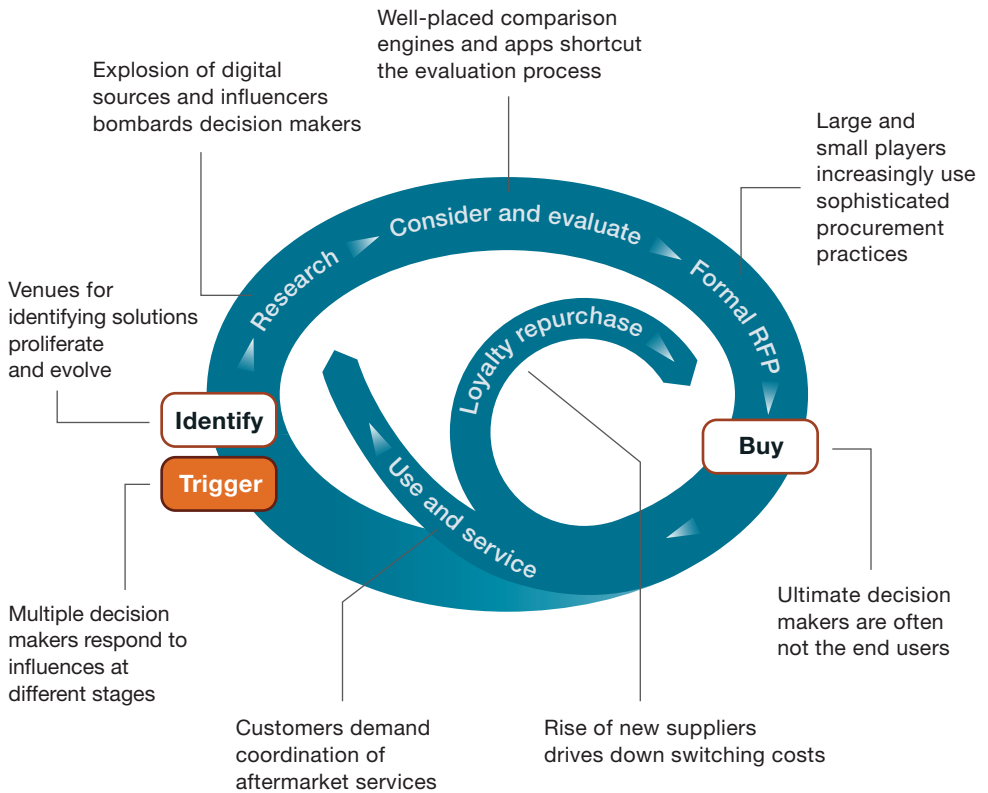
Well-placed comparison engines and apps shortcut the evaluation process

Explosion of digital sources and influencers bombards decision makers

Large and small players increasingly use sophisticated procurement practices

Consider and evaluate

Research

Formal RFP

Venues for identifying solutions proliferate and evolve

Loyalty repurchase

Identify

Buy

Trigger

Use and service

Multiple decision makers respond to influences at different stages

Ultimate decision makers are often not the end users

Customers demand coordination of aftermarket services

Rise of new suppliers drives down switching costs